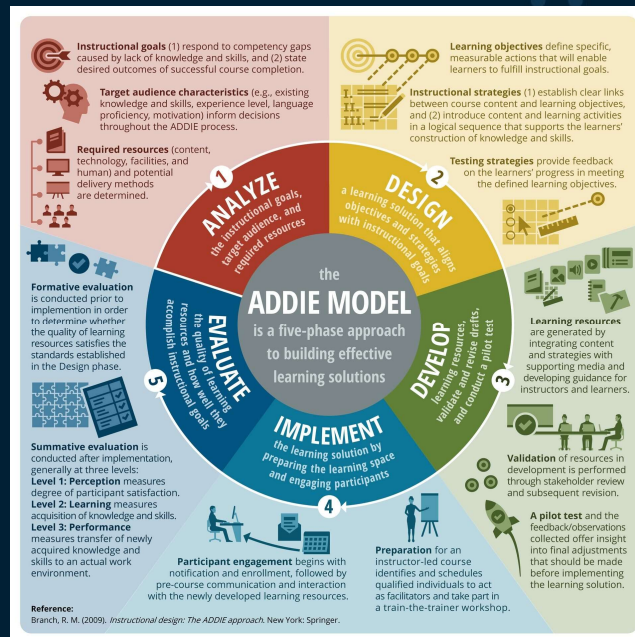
Instructional goals (1) respond to competency gaps caused by lack of knowledge and skills, and (2) state desired outcomes of successful course completion.

Target audience characteristics (e.g., existing knowledge and skills, experience level, language proficiency, motivation) inform decisions throughout the ADDIE process.

Required resources (content, technology, facilities, and human) and potential delivery methods are determined.

Learning objectives define specific, measurable actions that will enable learners to fulfill instructional goals.

I.
II.
III.

Instructional strategies (1) establish clear links between course content and learning objectives, and (2) introduce content and learning activities in a logical sequence that supports the learners' construction of knowledge and skills.

Testing strategies provide feedback on the learners' progress in meeting the defined learning objectives.

1 ANALYZE the instructional goals, target audience, and required resources

2 DESIGN a learning solution that aligns objectives and strategies with instructional goals

the ADDIE MODEL is a five-phase approach to building effective learning solutions

3 DEVELOP learning resources, validate and revise drafts, and conduct a pilot test

4 IMPLEMENT the learning solution by preparing the learning space and engaging participants

5 EVALUATE the quality of learning resources and how well they accomplish instructional goals

Formative evaluation is conducted prior to implemention in order to determine whether the quality of learning resources satisfies the standards established in the Design phase.

Summative evaluation is conducted after implementation, generally at three levels:
Level 1: Perception measures degree of participant satisfaction.
Level 2: Learning measures acquisition of knowledge and skills.
Level 3: Performance measures transfer of newly acquired knowledge and skills to an actual work environment.

Learning resources are generated by integrating content and strategies with supporting media and developing guidance for instructors and learners.

Validation of resources in development is performed through stakeholder review and subsequent revision.

A pilot test and the feedback/observations collected offer insight into final adjustments that should be made before implementing the learning solution.

Participant engagement begins with notification and enrollment, followed by pre-course communication and interaction with the newly developed learning resources.

Preparation for an instructor-led course identifies and schedules qualified individuals to act as facilitators and take part in a train-the-trainer workshop.

Reference:
Branch, R. M. (2009). Instructional design: The ADDIE approach. New York: Springer.